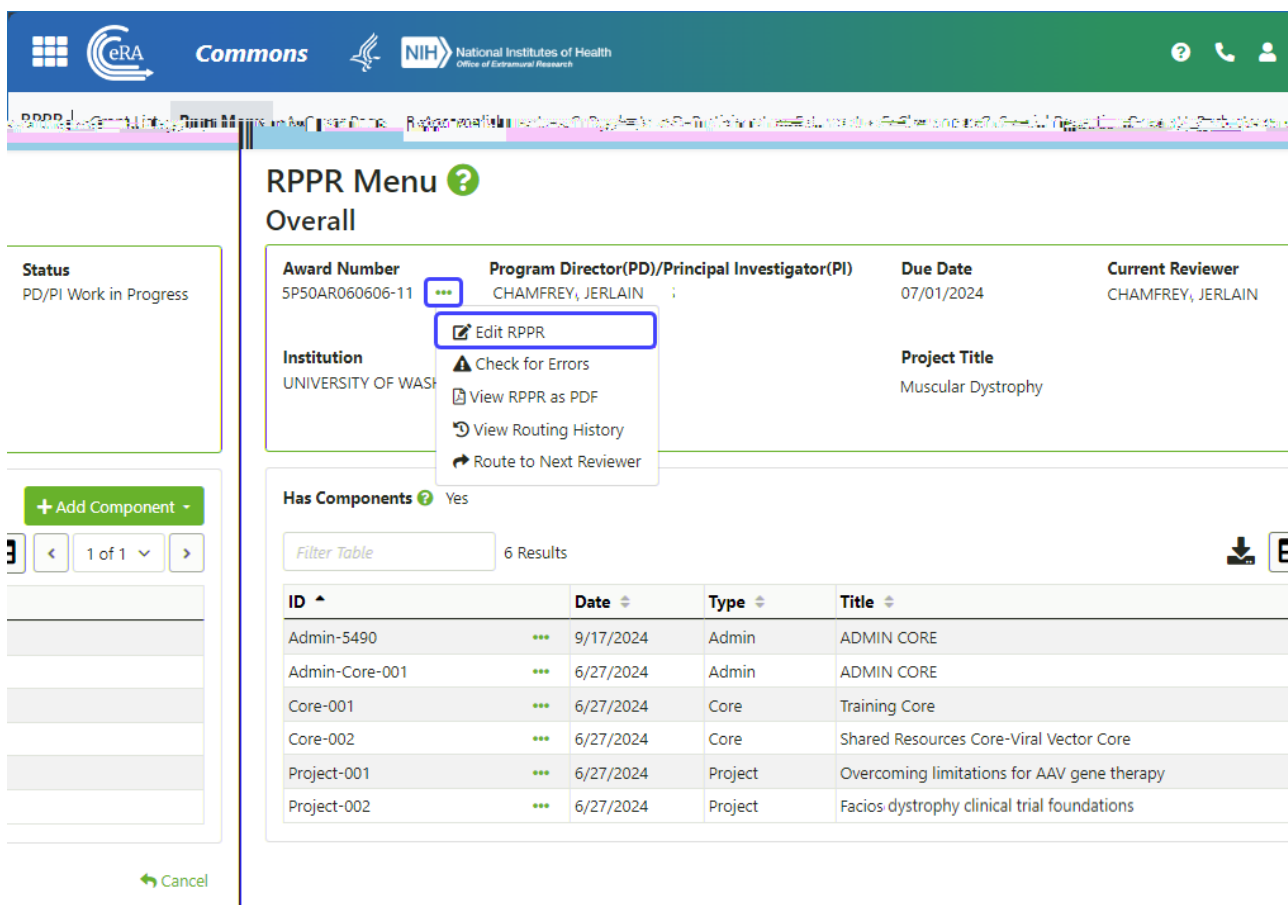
eRA Commons NIH National Institutes of Health Office of Extramural Research

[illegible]

RPPR Menu
Overall

Status
PD/PI Work in Progress

Award Number
5P50AR060606-11

Program Director(PD)/Principal Investigator(PI)
CHAMFREY, JERLAIN

Due Date
07/01/2024

Current Reviewer
CHAMFREY, JERLAIN

Edit RPPR
Check for Errors
View RPPR as PDF
View Routing History
Route to Next Reviewer

Institution
UNIVERSITY OF WASH

Project Title
Muscular Dystrophy

Add Component

1 of 1

Has Components Yes

Filter Table
6 Results

| ID | | Date | Type | Title |
|---|---|---|---|---|
| Admin-5490 | ••• | 9/17/2024 | Admin | ADMIN CORE |
| Admin-Core-001 | ••• | 6/27/2024 | Admin | ADMIN CORE |
| Core-001 | ••• | 6/27/2024 | Core | Training Core |
| Core-002 | ••• | 6/27/2024 | Core | Shared Resources Core-Viral Vector Core |
| Project-001 | ••• | 6/27/2024 | Project | Overcoming limitations for AAV gene therapy |
| Project-002 | ••• | 6/27/2024 | Project | Facios dystrophy clinical trial foundations |

Cancel